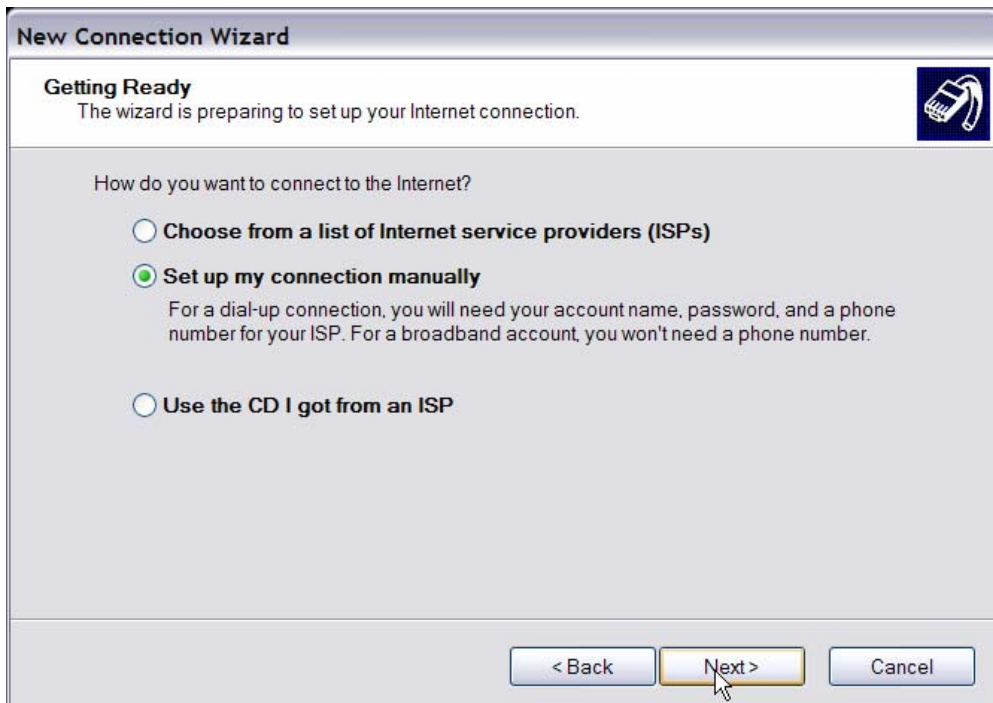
New Connection Wizard

Getting Ready
The wizard is preparing to set up your Internet connection.

How do you want to connect to the Internet?

Choose from a list of Internet service providers (ISPs)

Set up my connection manually

For a dial-up connection, you will need your account name, password, and a phone number for your ISP. For a broadband account, you won't need a phone number.

Use the CD I got from an ISP

< Back

Next >

Cancel